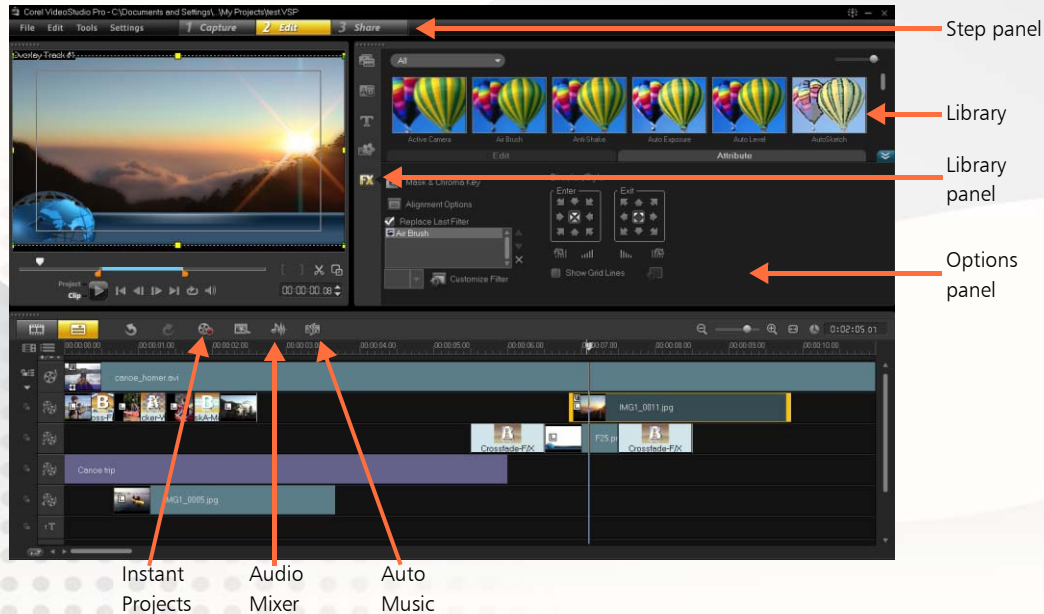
Corel VideoStudio Pro - C:\Documents and Settings\ \My Projects\test.VSP
File Edit Tools Settings
1 Capture
2 Edit
3 Share

Step panel

Overlay Track #5

All

Active Camera
Air Brush
Anti Shake
Auto Exposure
Auto Level
AutoSketch

Library

Edit
Attribute

Library panel

FX
Mask & Chroma Key
Alignment Options
Replace Last Filter
Air Brush
Customize Filter
Enter
Exit
Show Grid Lines

Options panel

Project
Clip
00:00:00:08

0:02:05:01

00:00:00.00
00:00:01.00
00:00:02.00
00:00:03.00
00:00:04.00
00:00:05.00
00:00:06.00
00:00:07.00
00:00:08.00
00:00:09.00
00:00:10.00

canoe_homer.avi
IMG1_0011.jpg
Crossfade-F/X
F25.pi
Crossfade-F/X
Canoe trip
IMG1_0005.jpg

Instant Projects
Audio Mixer
Auto Music